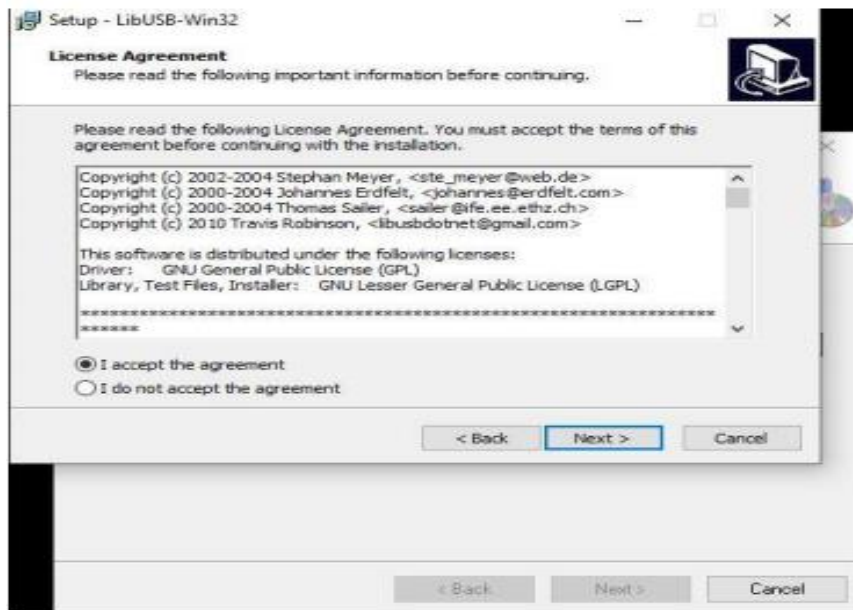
Setup - LibUSB-Win32

License Agreement
Please read the following important information before continuing.

Please read the following License Agreement. You must accept the terms of this agreement before continuing with the installation.

Copyright (c) 2002-2004 Stephan Meyer, <ste_meyer@web.de>
Copyright (c) 2000-2004 Johannes Erdfelt, <johannes@erdfelt.com>
Copyright (c) 2000-2004 Thomas Sailer, <sailer@ife.ee.ethz.ch>
Copyright (c) 2010 Travis Robinson, <libusbdotnet@gmail.com>

This software is distributed under the following licenses:
Driver: GNU General Public License (GPL)
Library, Test Files, Installer: GNU Lesser General Public License (LGPL)

************************************************************************
******

I accept the agreement
I do not accept the agreement

< Back Next > Cancel

< Back Next > Cancel